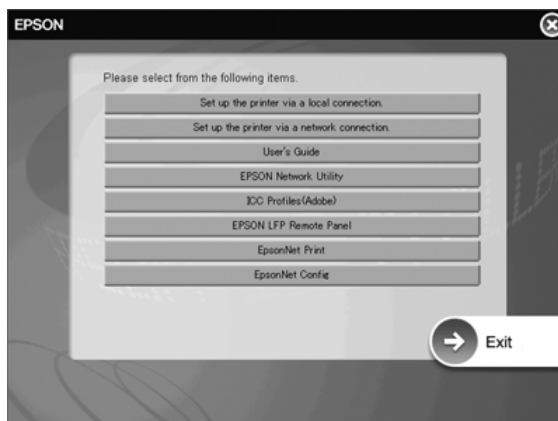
EPSON

Please select from the following items.

Set up the printer via a local connection.

Set up the printer via a network connection.

User's Guide

EPSON Network Utility

ICC Profiles(Adobe)

EPSON LFP Remote Panel

EpsonNet Print

EpsonNet Config

Exit